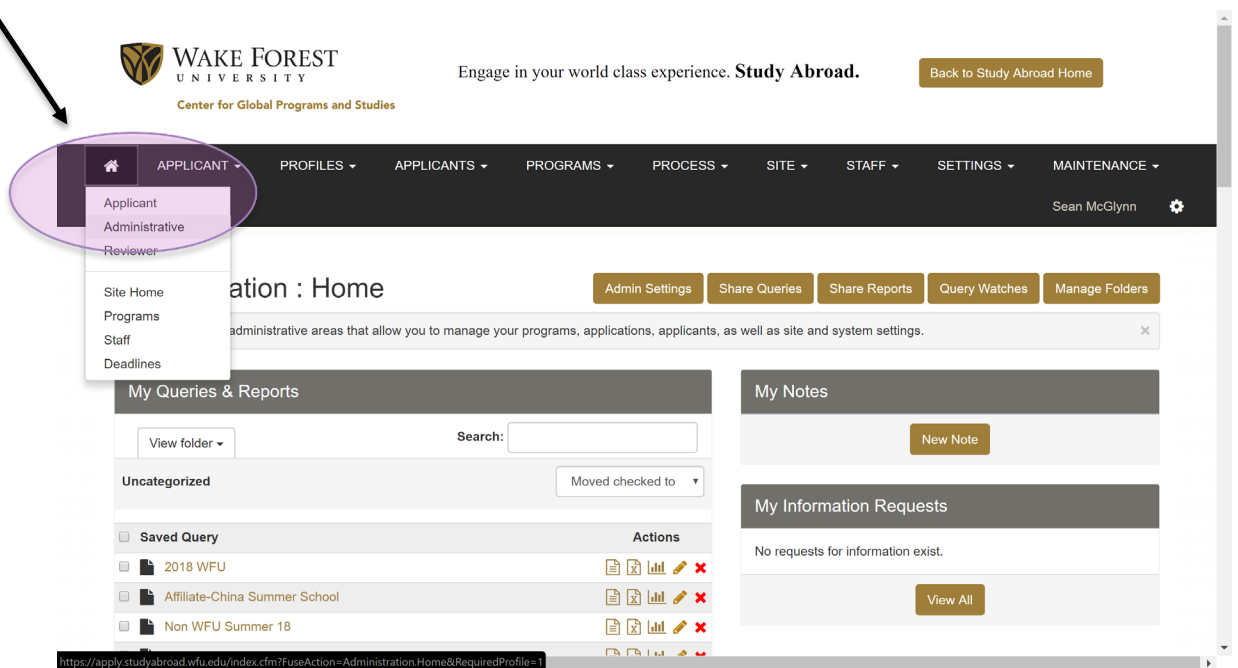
WAKE FOREST
UNIVERSITY
Center for Global Programs and Studies

Engage in your world class experience. Study Abroad.

Back to Study Abroad Home

APPLICANT ▾ PROFILES ▾ APPLICANTS ▾ PROGRAMS ▾ PROCESS ▾ SITE ▾ STAFF ▾ SETTINGS ▾ MAINTENANCE ▾

Sean McGlynn

Applicant
Administrative
Reviewer

Site Home
Programs
Staff
Deadlines

ation : Home

Admin Settings Share Queries Share Reports Query Watches Manage Folders

administrative areas that allow you to manage your programs, applications, applicants, as well as site and system settings. ×

My Queries & Reports

View folder ▾

Search:

Uncategorized

Moved checked to

Saved Query

Actions

2018 WFU

Affiliate-China Summer School

Non WFU Summer 18

My Notes

New Note

My Information Requests

No requests for information exist.

View All

https://apply.studyabroad.wfu.edu/index.cfm?FuseAction=Administration.Home&RequiredProfile=1